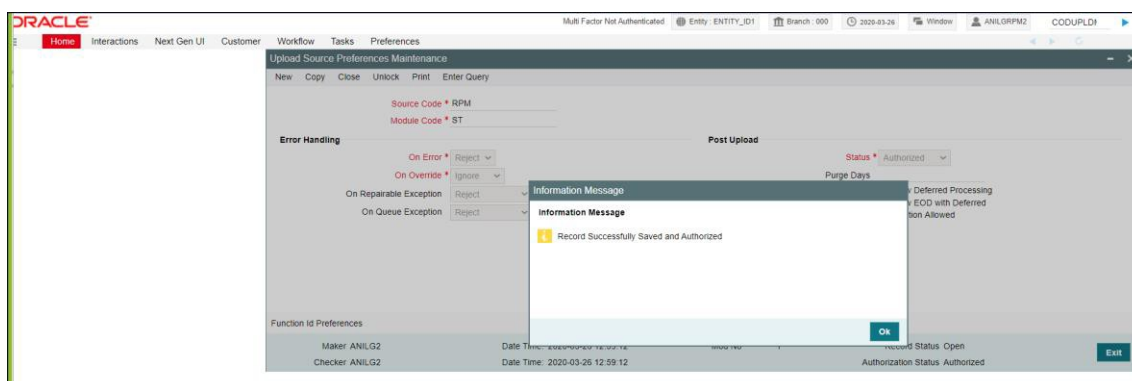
ORACLE

Multi Factor Not Authenticated | Entity : ENTITY_ID1 | Branch : 000 | 2020-03-26 | Window | ANILGRPM2 | CODUPLDI

Home | Interactions | Next Gen UI | Customer | Workflow | Tasks | Preferences

Upload Source Preferences Maintenance

New | Copy | Close | Unlock | Print | Enter Query

Source Code * RPM
Module Code * ST

Error Handling
On Error * Reject
On Override * Ignore
On Repairable Exception Reject
On Queue Exception Reject

Post Upload
Status * Authorized
Purge Days
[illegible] Deferred Processing
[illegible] EOD with Deferred
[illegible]tion Allowed

Information Message
Information Message
Record Successfully Saved and Authorized
Ok

Function Id Preferences

Maker ANILG2
Date Time: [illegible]
Mod No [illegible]
Record Status Open
Checker ANILG2
Date Time: 2020-03-26 12:59:12
Authorization Status Authorized

Exit